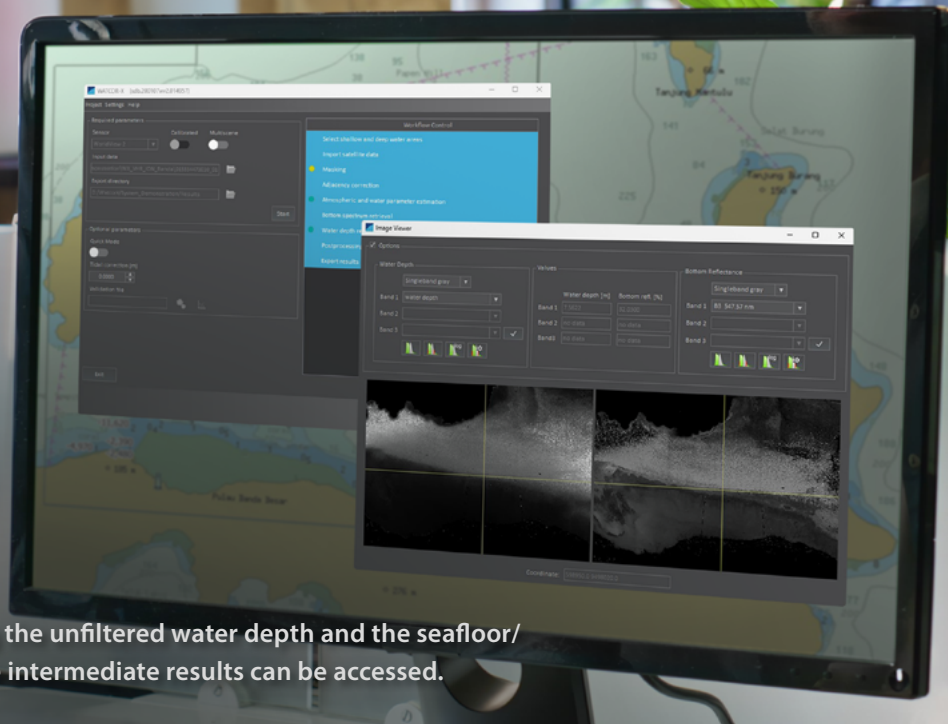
Tanjung Kertudo

Tanjung Burung

Pulau Bande Besar

Project Settings Help

Required parameters

Sensor

Gridded

Multiscene

Input data

Export directory

Start

Optional parameters

Exit

Workflow Control

Select shallow and deep water areas

Import satellite data

Masking

Adjacency correction

Atmospheric and water parameter estimation

Bottom spectrum retrieval

Image Viewer

Options

Water Depth

Singleband gray

Band 1 water depth

Band 2

Band 3

Values

Water depth [m]

Bottom refl. [%]

Band 1

Band 2

Band3

no data

Bottom Reflectance

Singleband gray

Band 1

Band 2

Band 3

Coordinate

the unfiltered water depth and the seafloor/ intermediate results can be accessed.